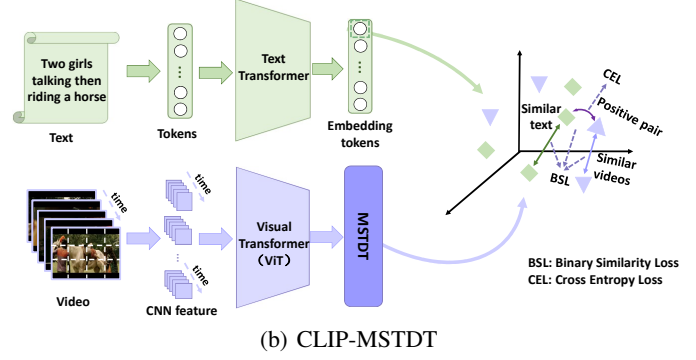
Two girls talking then riding a horse

Text

Tokens

Text Transformer

Embedding tokens

time

time

time

Video

CNN feature

Visual Transformer (ViT)

MSTDT

CEL

Similar text

Positive pair

BSL

Similar videos

BSL: Binary Similarity Loss
CEL: Cross Entropy Loss

(b) CLIP-MSTDT